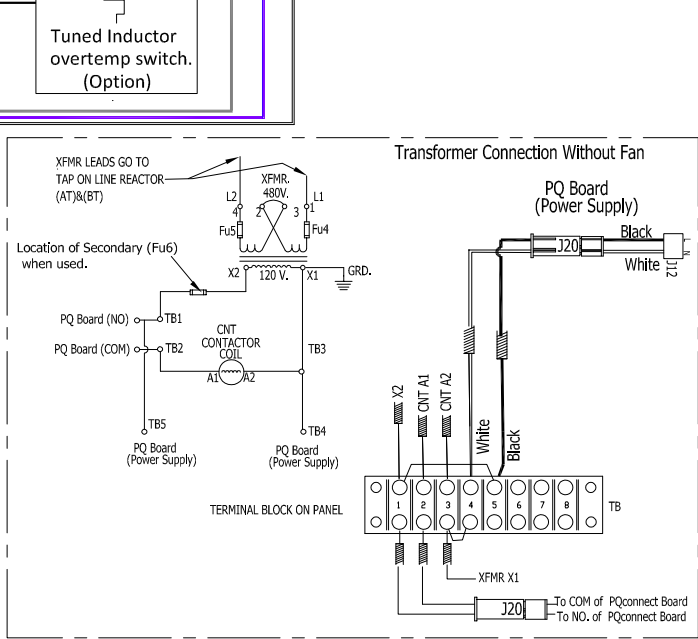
Tuned Inductor overtemp switch. (Option)

Transformer Connection Without Fan

XFMR LEADS GO TO TAP ON LINE REACTOR (AT)&(BT)

XFMR. 480V.

L2
4
2
3
L1
1
Fu5
Fu4

Location of Secondary (Fu6) when used.

X2
120 V.
X1
GRD.

PQ Board (NO)
TB1
PQ Board (COM)
TB2
CNT CONTACTOR COIL
A1
A2
TB3

TB5
PQ Board (Power Supply)

TB4
PQ Board (Power Supply)

PQ Board (Power Supply)

J20
Black
White
J12

X2
CNT A1
CNT A2
White
Black

TERMINAL BLOCK ON PANEL

1
2
3
4
5
6
7
8
TB

XFMR X1

J20
To COM of PQconnect Board
To NO. of PQconnect Board